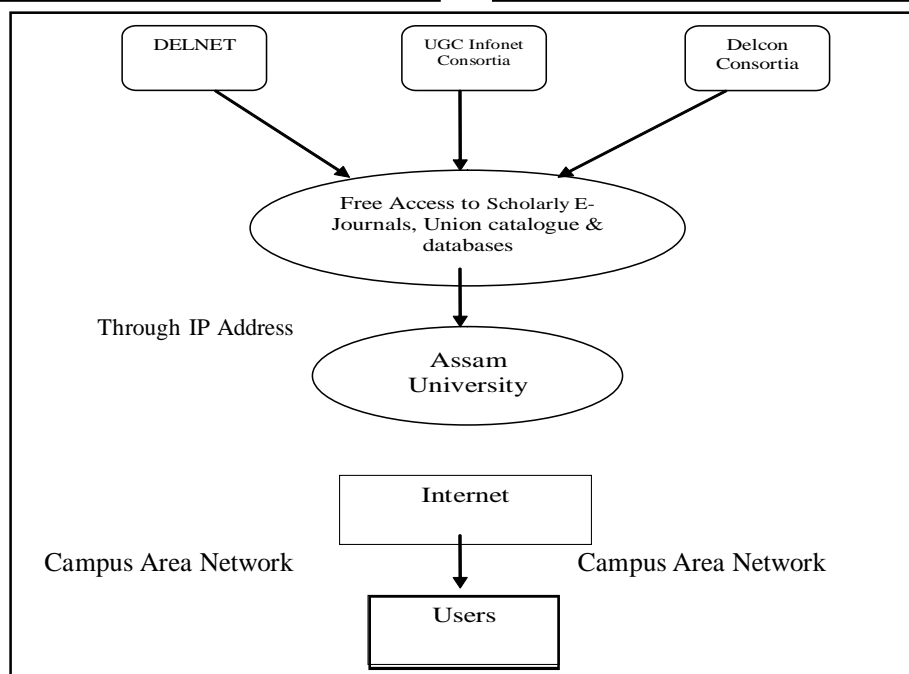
DELNET

UGC Infonet Consortia

Delcon Consortia

Free Access to Scholarly E-Journals, Union catalogue & databases

Through IP Address

Assam University

Internet

Campus Area Network

Campus Area Network

Users